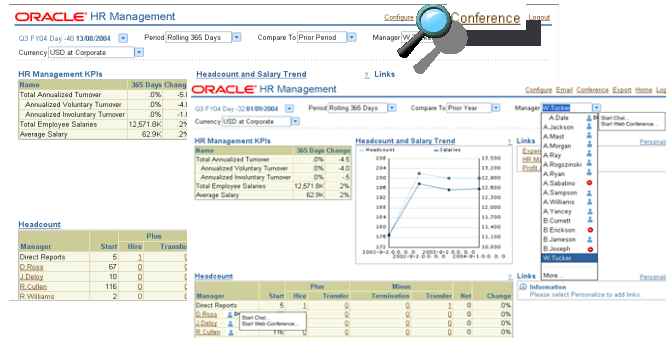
ORACLE HR Management
Configure Conference Logout

Q3 FY04 Day -40 13/08/2004 Period Rolling 365 Days Compare To Prior Period Manager W
Currency USD at Corporate

HR Management KPIs
| Name | 365 Days | Change |
|---|---|---|
| Total Annualized Turnover | .0% | -5.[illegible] |
| Annualized Voluntary Turnover | .0% | -4.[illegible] |
| Annualized Involuntary Turnover | .0% | -1.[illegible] |
| Total Employee Salaries | 12,571.8K | .2% |
| Average Salary | 62.9K | .2% |

Headcount and Salary Trend
Links

Headcount
| Manager | Start | Hire | Transfer |
|---|---|---|---|
| Direct Reports | 5 | 1 | 0 |
| D.Ross | 67 | 0 | 0 |
| J.Deloy | 10 | 0 | 0 |
| R.Cullen | 116 | 0 | 0 |
| R.Williams | 2 | 0 | 0 |

ORACLE HR Management
Configure Email Conference Export Home Log

Q3 FY04 Day -32 01/09/2004 Period Rolling 365 Days Compare To Prior Year Manager W.Tucker
Currency USD at Corporate

HR Management KPIs
| Name | 365 Days | Change |
|---|---|---|
| Total Annualized Turnover | .0% | -4.5 |
| Annualized Voluntary Turnover | .0% | -4.0 |
| Annualized Involuntary Turnover | .0% | -.5 |
| Total Employee Salaries | 12,571.8K | .2% |
| Average Salary | 62.9K | .2% |

Headcount and Salary Trend
Headcount Salaries
208 206 204 202 200 198 196 194 192 190 188 186 184 182 180 178 176 174 172
12,580 12,560 12,540 12,520 12,500 12,480 12,460 12,440 12,420 12,400 12,380 12,360
2001-9-2 2002-9-2 2003-9-2 2004-9-1 2001-9-2 2002-9-2 2003-9-2 2004-9-1 00.0

Links
Exper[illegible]
HR M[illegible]
Profit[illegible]

A.Dale
A.Jackson
A.Mast
A.Morgan
A.Ray
A.Rogozinski
A.Ryan
A.Sabatino
A.Sampson
A.Williams
A.Yancey
B.Curnett
B.Erickson
B.Jameson
B.Joseph
W.Tucker
More...

Start Chat...
Start Web Conference...

Personal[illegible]
Personal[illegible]

Headcount
| Manager | Start | Hire | Transfer | Termination | Transfer | Net | Change |
|---|---|---|---|---|---|---|---|
| Direct Reports | 5 | 1 | 0 | 0 | 0 | 1 | 20.0% |
| D.Ross | | | 0 | 0 | 0 | | |
| J.Deloy | | | 0 | 0 | 0 | | |
| R.Cullen | 116 | | 0 | 0 | 0 | | |

Plus Minus
Start Chat...
Start Web Conference...

Links
Information
Please select Personalize to add links.